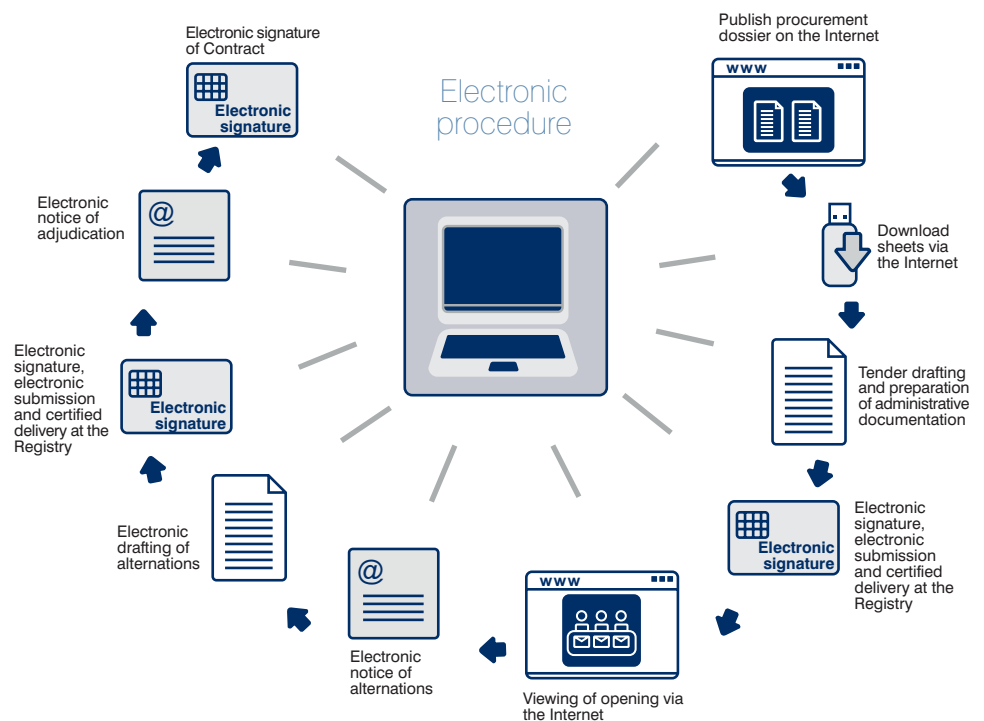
Electronic procedure

Publish procurement dossier on the Internet

www

Download sheets via the Internet

Tender drafting and preparation of administrative documentation

Electronic signature

Electronic signature, electronic submission and certified delivery at the Registry

www

Viewing of opening via the Internet

@

Electronic notice of alternations

Electronic drafting of alternations

Electronic signature

Electronic signature, electronic submission and certified delivery at the Registry

@

Electronic notice of adjudication

Electronic signature

Electronic signature of Contract